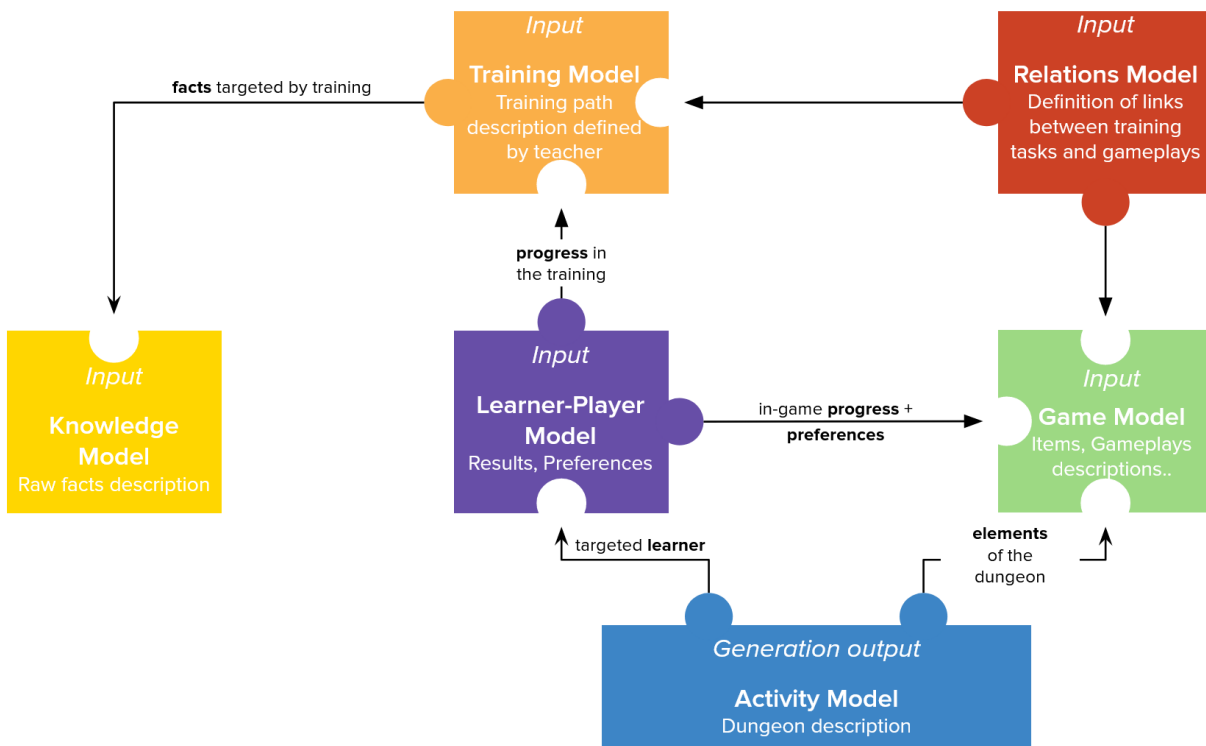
Input
Training Model
Training path description defined by teacher

Input
Relations Model
Definition of links between training tasks and gameplays

facts targeted by training

progress in the training

Input
Knowledge Model
Raw facts description

Input
Learner-Player Model
Results, Preferences

in-game progress + preferences

Input
Game Model
Items, Gameplays descriptions..

targeted learner

elements of the dungeon

Generation output
Activity Model
Dungeon description